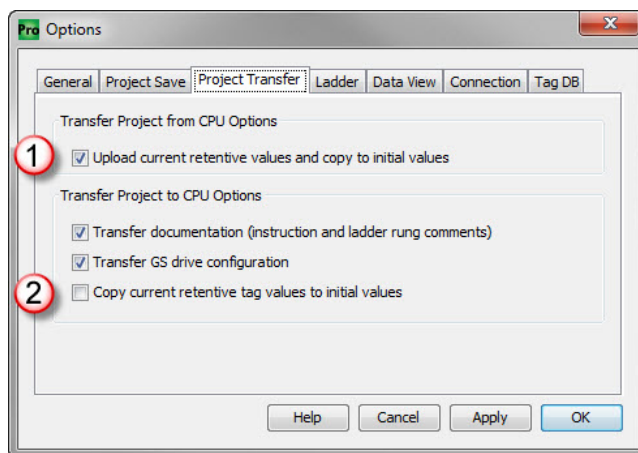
Pro Options

X

General | Project Save | Project Transfer | Ladder | Data View | Connection | Tag DB

Transfer Project from CPU Options

1

Upload current retentive values and copy to initial values

Transfer Project to CPU Options

Transfer documentation (instruction and ladder rung comments)

Transfer GS drive configuration

2

Copy current retentive tag values to initial values

Help | Cancel | Apply | OK